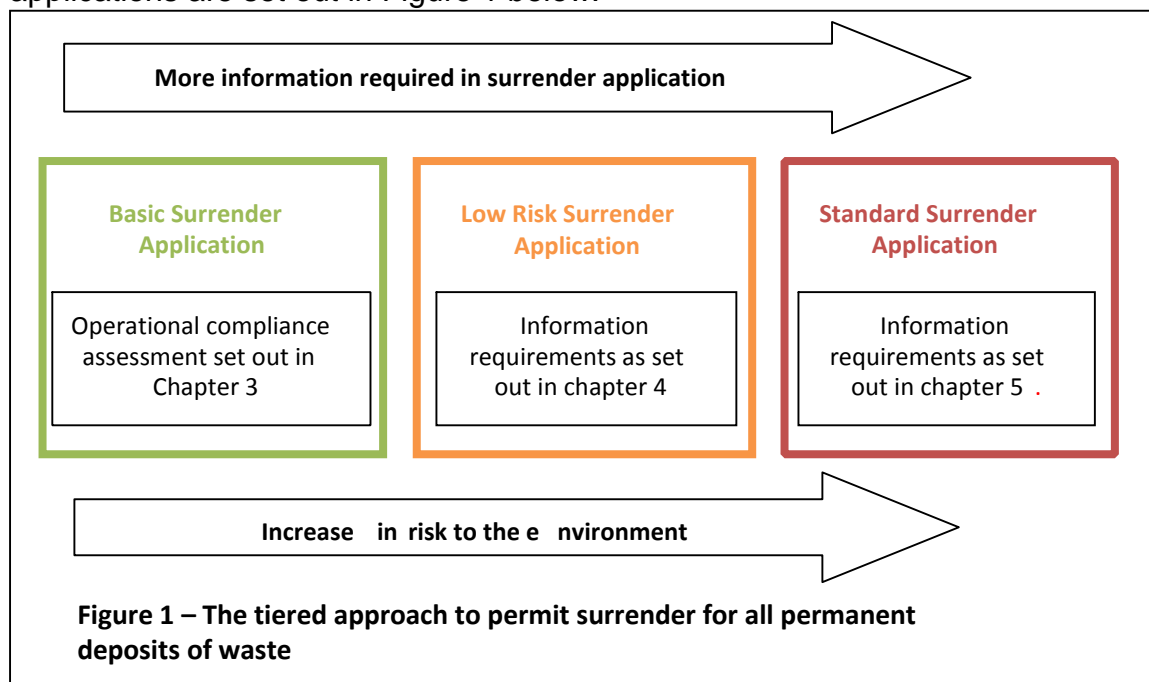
applications are set out in Figure 1 below.

More information required in surrender application

Basic Surrender Application

Operational compliance assessment set out in Chapter 3

Low Risk Surrender Application

Information requirements as set out in chapter 4

Standard Surrender Application

Information requirements as set out in chapter 5 .

Increase in risk to the e nvironment

Figure 1 – The tiered approach to permit surrender for all permanent deposits of waste